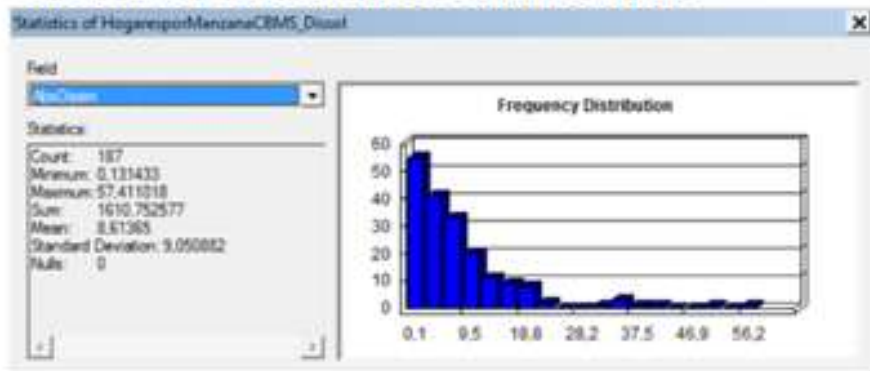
Statistics of HogaresporManzanaCBMS_Dissol

Field

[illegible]

Statistics

Count: 187
Minimum: 0.131433
Maximum: 57.411018
Sum: 1610.752577
Mean: 8.61365
Standard Deviation: 9.050882
Nulls: 0

Frequency Distribution

60
50
40
30
20
10
0

0.1 9.5 18.8 28.2 37.5 46.9 56.2